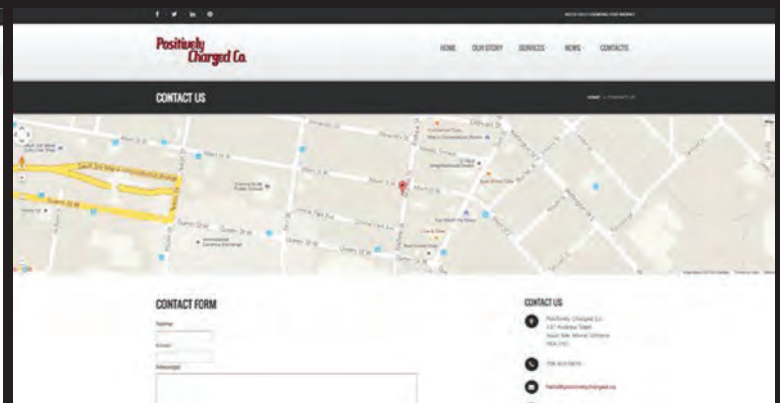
Positively Charged Co.

HOME OUR STORY SERVICES NEWS CONTACTS

CONTACT US

HOME / CONTACT US

CONTACT FORM

Name

Email

Message

CONTACT US

Positively Charged Co.
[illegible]
Sault Ste. Marie Ontario
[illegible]

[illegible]

hello@positivelycharged.ca